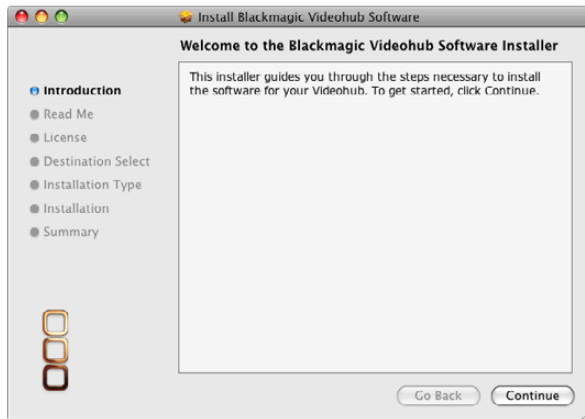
Install Blackmagic Videohub Software

Welcome to the Blackmagic Videohub Software Installer

Introduction
Read Me
License
Destination Select
Installation Type
Installation
Summary

This installer guides you through the steps necessary to install the software for your Videohub. To get started, click Continue.

Go Back
Continue